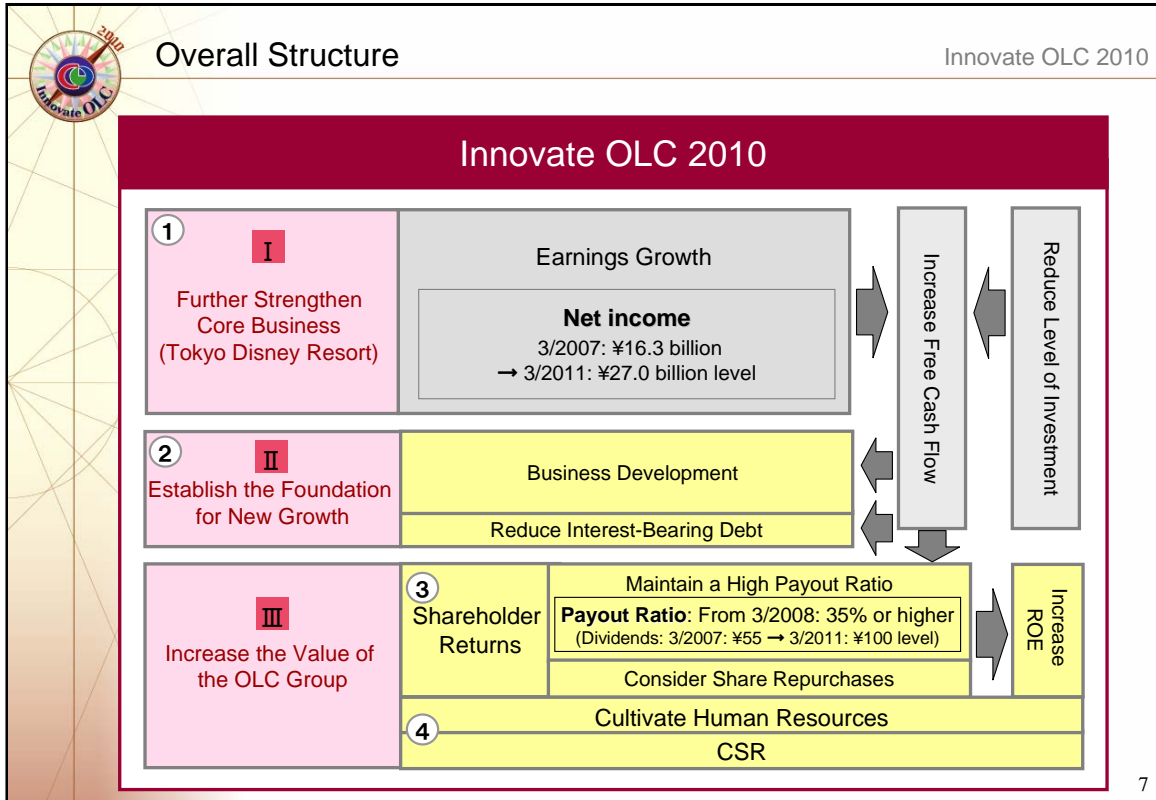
2010
Innovate OLC

Overall Structure

Innovate OLC 2010

Innovate OLC 2010

1
Ⅰ
Further Strengthen Core Business (Tokyo Disney Resort)

Earnings Growth

Net income
3/2007: ¥16.3 billion
→ 3/2011: ¥27.0 billion level

Increase Free Cash Flow

Reduce Level of Investment

2
Ⅱ
Establish the Foundation for New Growth

Business Development

Reduce Interest-Bearing Debt

Ⅲ
Increase the Value of the OLC Group

3
Shareholder Returns

Maintain a High Payout Ratio

Payout Ratio: From 3/2008: 35% or higher
(Dividends: 3/2007: ¥55 → 3/2011: ¥100 level)

Consider Share Repurchases

Increase ROE

4
Cultivate Human Resources

CSR

7